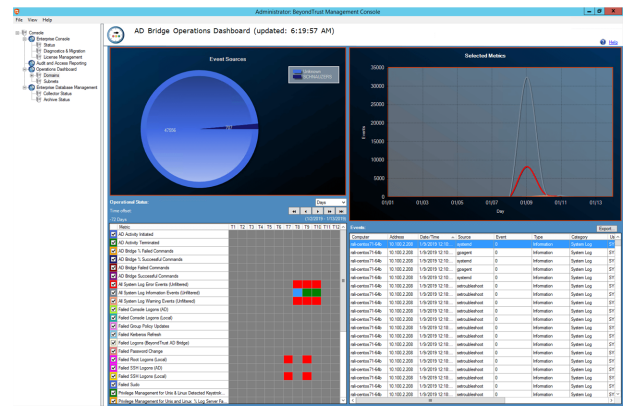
Administrator: BeyondTrust Management Console

File View Help

Console
Enterprise Console
Status
Diagnostics & Migration
License Management
Audit and Access Reporting
Operations Dashboard
Domains
Subnets
Enterprise Database Management
Collector Status
Archive Status

AD Bridge Operations Dashboard (updated: 6:19:57 AM)

Help

Event Sources

Unknown
CA9dm(8/25)

47856

Selected Metrics

35000
30000
25000
20000
15000
10000
5000
0

Events

01/01 01/03 01/05 01/07 01/09 01/11 01/13

Day

Operational Status
Time offset
72 Days
Days
(1/2/2019 - 1/13/2019)

| Metric | T1 | T2 | T3 | T4 | T5 | T6 | T7 | T8 | T9 | T10 | T11 | T12 |
|---|---|---|---|---|---|---|---|---|---|---|---|---|
| AD Activity Initiated | | | | | | | | | | | | |
| AD Activity Terminated | | | | | | | | | | | | |
| AD Bridge 1 Failed Commands | | | | | | | | | | | | |
| AD Bridge 1 Successful Commands | | | | | | | | | | | | |
| AD Bridge Failed Commands | | | | | | | | | | | | |
| AD Bridge Successful Commands | | | | | | | | | | | | |
| All System Log Error Events (Unfiltered) | | | | | | | | | | | | |
| All System Log Information Events (Unfiltered) | | | | | | | | | | | | |
| All System Log Warning Events (Unfiltered) | | | | | | | | | | | | |
| Failed Console Logons (AD) | | | | | | | | | | | | |
| Failed Console Logons (Local) | | | | | | | | | | | | |
| Failed Group Policy Updates | | | | | | | | | | | | |
| Failed Kerberos Refresh | | | | | | | | | | | | |
| Failed Logons (BeyondTrust AD Bridge) | | | | | | | | | | | | |
| Failed Password Change | | | | | | | | | | | | |
| Failed Root Logons (Local) | | | | | | | | | | | | |
| Failed SSH Logons (AD) | | | | | | | | | | | | |
| Failed SSH Logons (Local) | | | | | | | | | | | | |
| Failed Sudo | | | | | | | | | | | | |
| Privilege Management for Unix & Linux Detected Keystrok... | | | | | | | | | | | | |
| Privilege Management for Unix and Linux 1 Log Server Fa... | | | | | | | | | | | | |

Events

Export

| Computer | Address | Date/Time | Source | Event | Type | Category | Us |
|---|---|---|---|---|---|---|---|
| ad-centos71-64b | 10.100.2.200 | 1/9/2019 12:10... | systemd | 0 | Information | System Log | SY |
| ad-centos71-64b | 10.100.2.200 | 1/9/2019 12:10... | gpagent | 0 | Information | System Log | SY |
| ad-centos71-64b | 10.100.2.200 | 1/9/2019 12:10... | systemd | 0 | Information | System Log | SY |
| ad-centos71-64b | 10.100.2.200 | 1/9/2019 12:10... | gpagent | 0 | Information | System Log | SY |
| ad-centos71-64b | 10.100.2.200 | 1/9/2019 12:10... | gpagent | 0 | Information | System Log | SY |
| ad-centos71-64b | 10.100.2.200 | 1/9/2019 12:10... | systemd | 0 | Information | System Log | SY |
| ad-centos71-64b | 10.100.2.200 | 1/9/2019 12:10... | setroubleshoot | 0 | Information | System Log | SY |
| ad-centos71-64b | 10.100.2.200 | 1/9/2019 12:10... | setroubleshoot | 0 | Information | System Log | SY |
| ad-centos71-64b | 10.100.2.200 | 1/9/2019 12:10... | setroubleshoot | 0 | Information | System Log | SY |
| ad-centos71-64b | 10.100.2.200 | 1/9/2019 12:10... | setroubleshoot | 0 | Information | System Log | SY |
| ad-centos71-64b | 10.100.2.200 | 1/9/2019 12:10... | setroubleshoot | 0 | Information | System Log | SY |
| ad-centos71-64b | 10.100.2.200 | 1/9/2019 12:10... | setroubleshoot | 0 | Information | System Log | SY |
| ad-centos71-64b | 10.100.2.200 | 1/9/2019 12:10... | setroubleshoot | 0 | Information | System Log | SY |
| ad-centos71-64b | 10.100.2.200 | 1/9/2019 12:10... | setroubleshoot | 0 | Information | System Log | SY |
| ad-centos71-64b | 10.100.2.200 | 1/9/2019 12:10... | setroubleshoot | 0 | Information | System Log | SY |
| ad-centos71-64b | 10.100.2.200 | 1/9/2019 12:10... | setroubleshoot | 0 | Information | System Log | SY |
| ad-centos71-64b | 10.100.2.200 | 1/9/2019 12:10... | setroubleshoot | 0 | Information | System Log | SY |
| ad-centos71-64b | 10.100.2.200 | 1/9/2019 12:10... | setroubleshoot | 0 | Information | System Log | SY |
| ad-centos71-64b | 10.100.2.200 | 1/9/2019 12:10... | setroubleshoot | 0 | Information | System Log | SY |
| ad-centos71-64b | 10.100.2.200 | 1/9/2019 12:10... | setroubleshoot | 0 | Information | System Log | SY |
| ad-centos71-64b | 10.100.2.200 | 1/9/2019 12:10... | setroubleshoot | 0 | Information | System Log | SY |